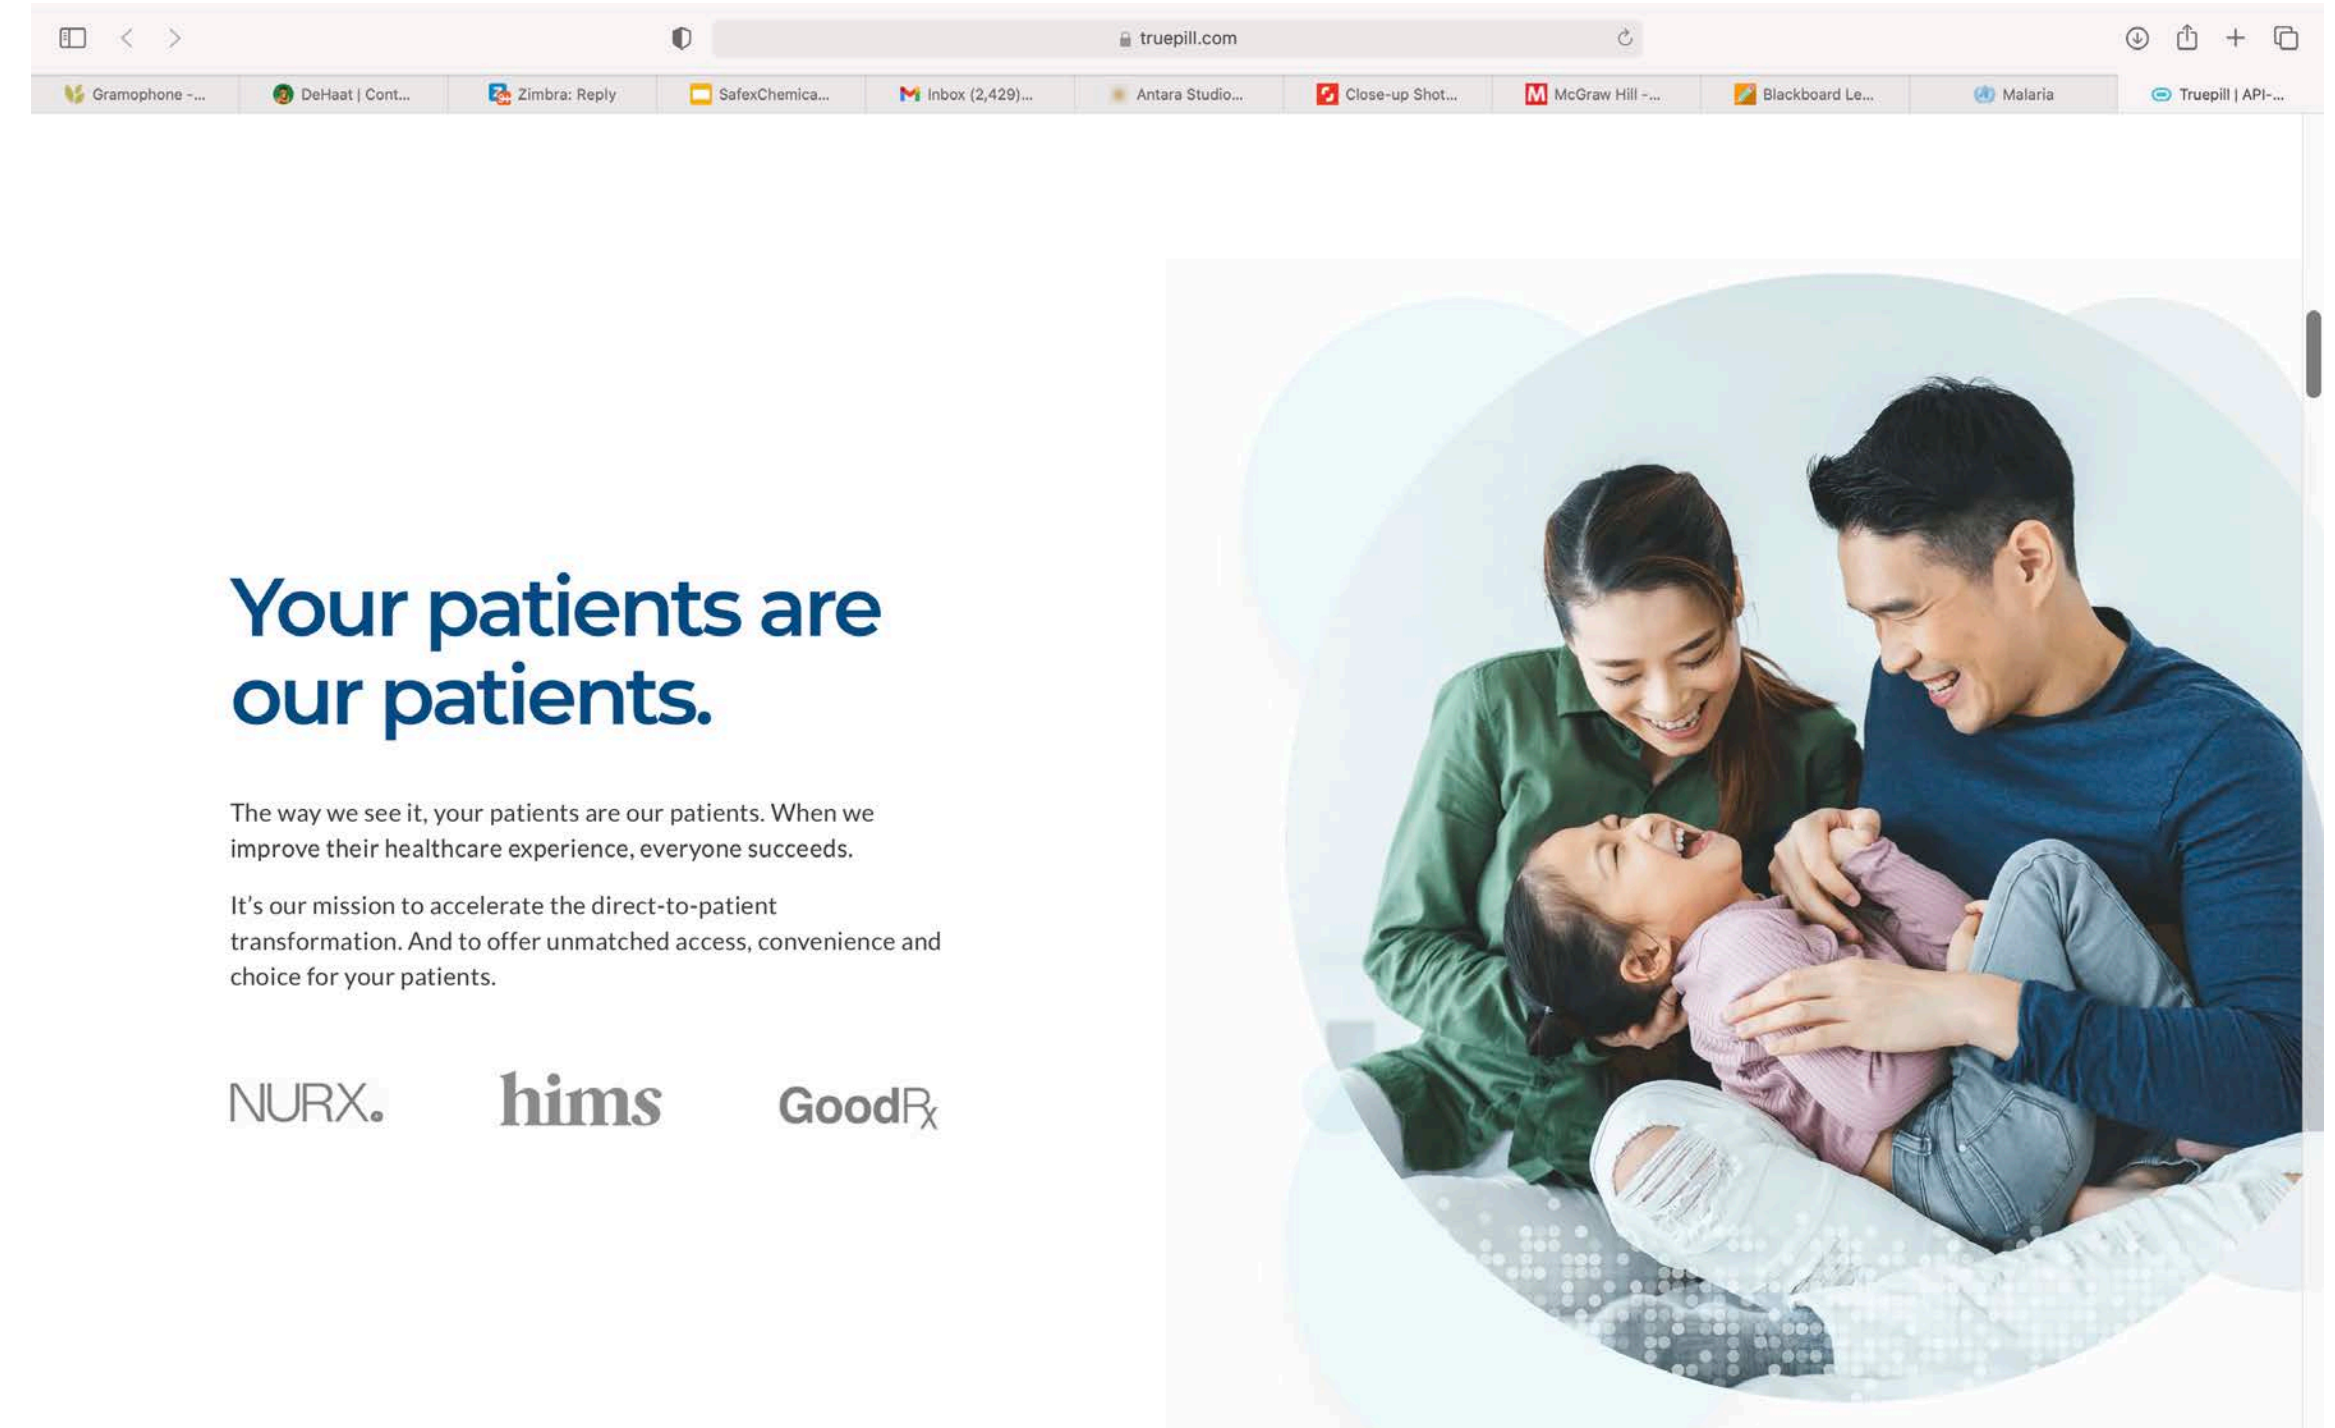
truepill.com

Gramophone -... DeHaat | Cont... Zimbra: Reply SafexChemica... Inbox (2,429)... Antara Studio... Close-up Shot... McGraw Hill -... Blackboard Le... Malaria Truepill | API-...

Your patients are our patients.

The way we see it, your patients are our patients. When we improve their healthcare experience, everyone succeeds.

It's our mission to accelerate the direct-to-patient transformation. And to offer unmatched access, convenience and choice for your patients.

NURX. hims GoodRx